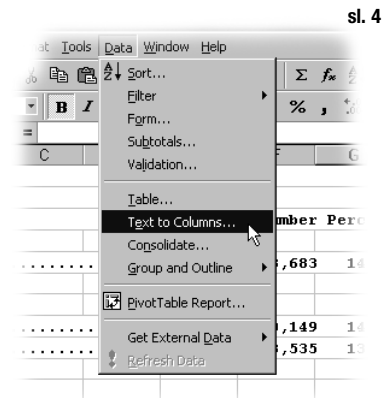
sl. 4

at Tools Data Window Help

B I

Σ $f_x$

% ,

=

C

F G

Sort...
Filter
Form...
Subtotals...
Validation...
Table...
Text to Columns...
Consolidate...
Group and Outline
PivotTable Report...
Get External Data
Refresh Data

mber Perc

........ 3,683 14

........ 0,149 14
........ 3,535 13